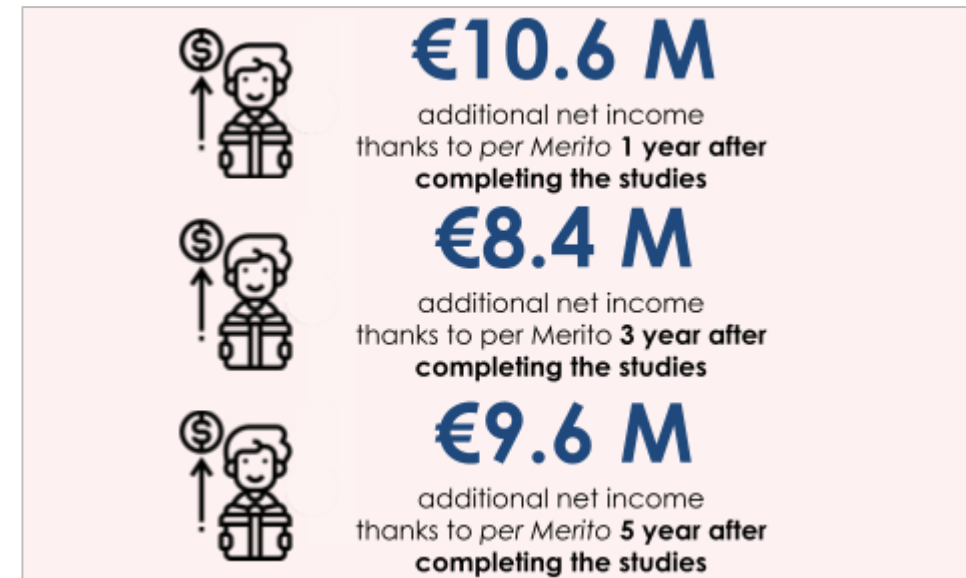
€10.6 M
additional net income thanks to *per Merito* **1 year after completing the studies**

€8.4 M
additional net income thanks to per Merito **3 year after completing the studies**

€9.6 M
additional net income thanks to *per Merito* **5 year after completing the studies**